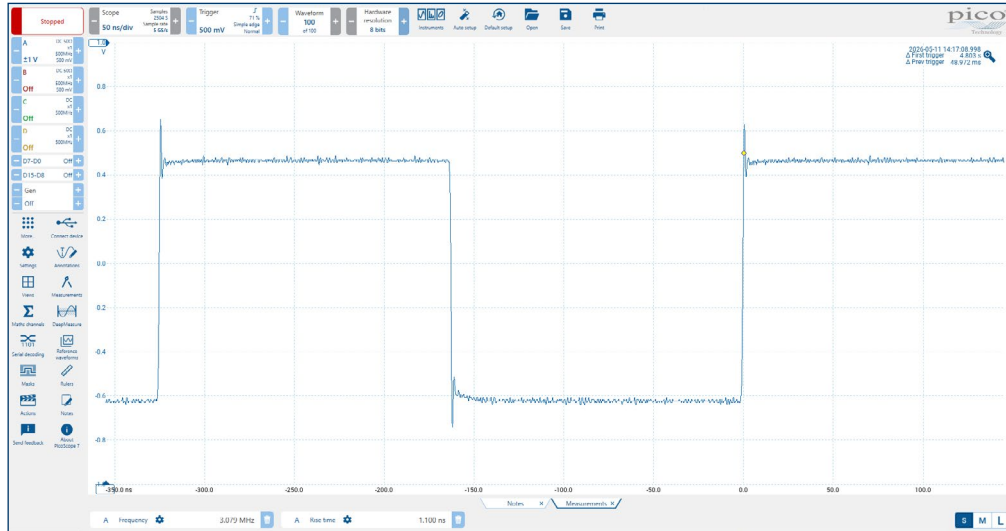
Stopped

Scope
50 ns/div
Samples 2504 S
Sample rate 5 GS/s

Trigger
500 mV
71 %
Simple edge
Normal

Waveform
100
of 100

Hardware resolution
8 bits

Instruments
Auto setup
Default setup
Open
Save
Print

pico
Technology

A
±1 V
DC 50Ω
x1
500MHz
500 mV

B
Off
DC 50Ω
x1
500MHz
500 mV

C
Off
DC
x1
500MHz

D
Off
DC
x1
500MHz

D7-D0
Off

D15-D8
Off

Gen
Off

More
Connect device
Settings
Annotations
Views
Measurements
Maths channels
DeepMeasure
Serial decoding
Reference waveforms
Masks
Rulers
Actions
Notes
Send feedback
About PicoScope 7

2026-05-11 14:17:08.998
Δ First trigger 4.803 s
Δ Prev trigger 48.972 ms

V
0.8
0.6
0.4
0.2
0.0
-0.2
-0.4
-0.6
-0.8

-350.0 ns
-300.0
-250.0
-200.0
-150.0
-100.0
-50.0
0.0
50.0
100.0

Notes
Measurements

A Frequency 3.079 MHz
A Rise time 1.100 ns

S M L